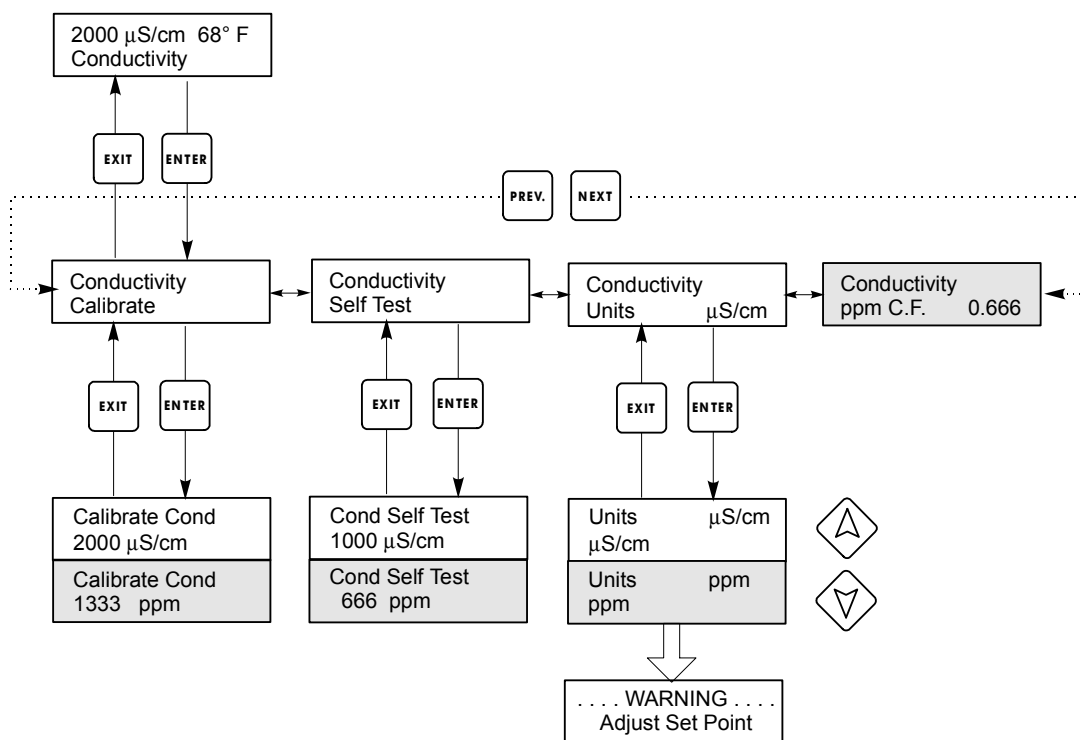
2000 µS/cm 68° F
Conductivity

EXIT

ENTER

PREV.

NEXT

Conductivity
Calibrate

Conductivity
Self Test

Conductivity
Units µS/cm

Conductivity
ppm C.F. 0.666

EXIT

ENTER

EXIT

ENTER

EXIT

ENTER

Calibrate Cond
2000 µS/cm

Calibrate Cond
1333 ppm

Cond Self Test
1000 µS/cm

Cond Self Test
666 ppm

Units µS/cm
µS/cm

Units ppm
ppm

. . . . WARNING . . . .
Adjust Set Point